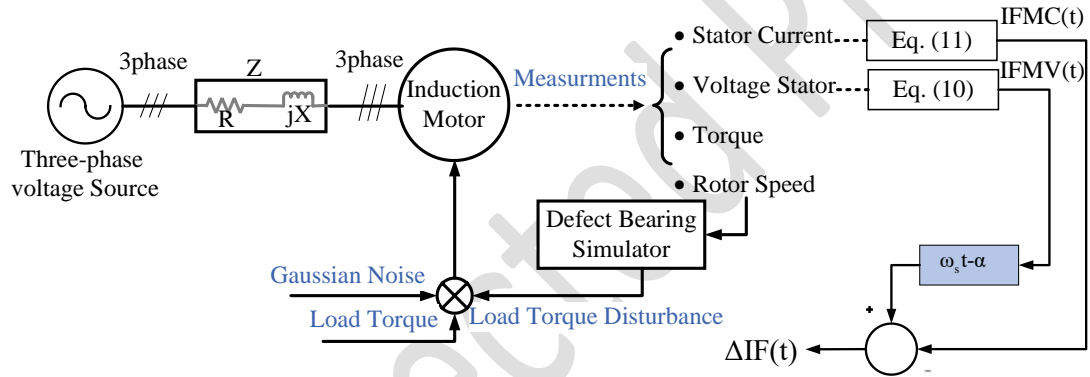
3phase

Z

3phase

R

jX

Three-phase voltage Source

Induction Motor

Measurments

• Stator Current

• Voltage Stator

• Torque

• Rotor Speed

Eq. (11)

Eq. (10)

IFMC(t)

IFMV(t)

Defect Bearing Simulator

$\omega_s t-\alpha$

Gaussian Noise

Load Torque

Load Torque Disturbance

+

-

$\Delta IF(t)$